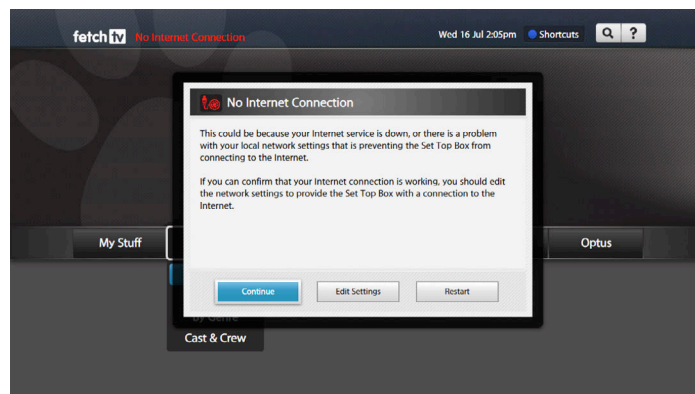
fetch tv No Internet Connection

Wed 16 Jul 2:05pm Shortcuts

No Internet Connection

This could be because your Internet service is down, or there is a problem with your local network settings that is preventing the Set Top Box from connecting to the Internet.

If you can confirm that your Internet connection is working, you should edit the network settings to provide the Set Top Box with a connection to the Internet.

Continue

Edit Settings

Restart

My Stuff

Optus

by Genre

Cast & Crew